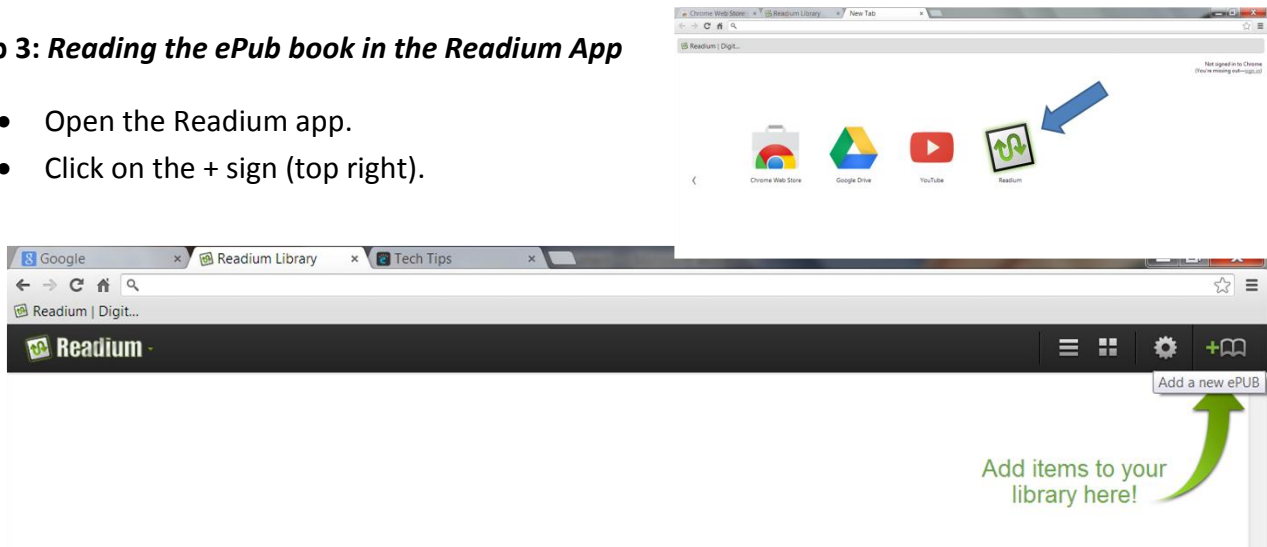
p 3: *Reading the ePub book in the Readium App*

- Open the Readium app.
- Click on the + sign (top right).

Chrome Web Store × Readium Library × New Tab ×

Readium | Digit...

Not signed in to Chrome (You're missing out—sign in)

Chrome Web Store Google Drive YouTube Readium

Google × Readium Library × Tech Tips ×

Readium | Digit...

Readium

Add a new ePUB

Add items to your library here!